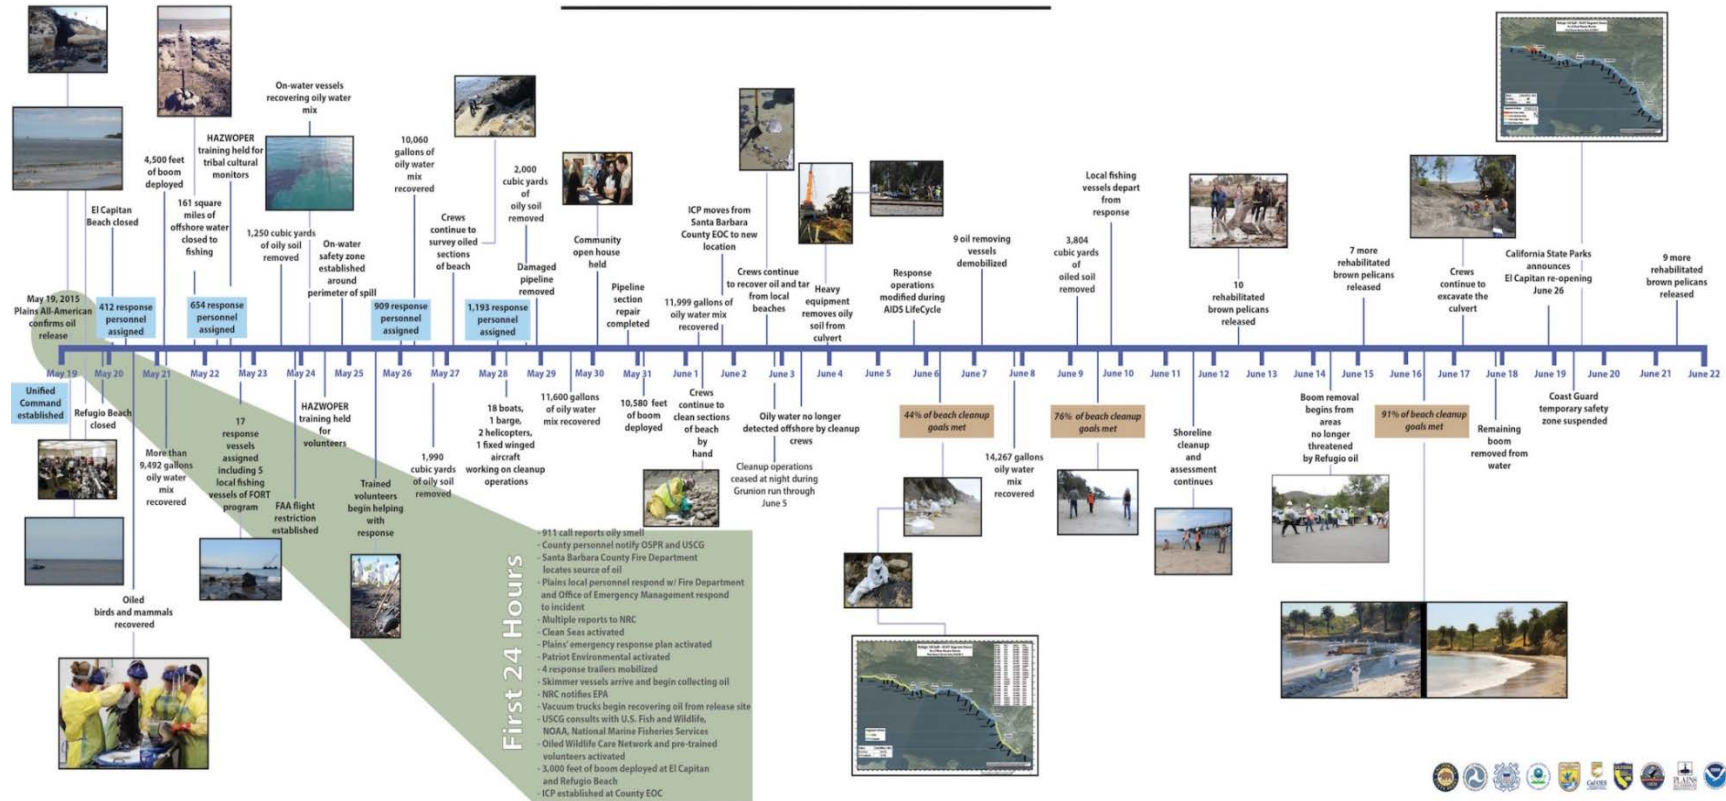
El Capitan Beach closed

4,500 feet of boom deployed

HAZWOPER training held for tribal cultural monitors

161 square miles of offshore water closed to fishing

On-water vessels recovering oily water mix

1,250 cubic yards of oily soil removed

On-water safety zone established around perimeter of spill

10,060 gallons of oily water mix recovered

Crews continue to survey oiled sections of beach

2,000 cubic yards of oily soil removed

Damaged pipeline removed

Community open house held

Pipeline section repair completed

ICP moves from Santa Barbara County EOC to new location

11,999 gallons of oily water mix recovered

Crews continue to recover oil and tar from local beaches

Heavy equipment removes oily soil from culvert

Response operations modified during AIDS LifeCycle

9 oil removing vessels demobilized

3,804 cubic yards of oiled soil removed

Local fishing vessels depart from response

10 rehabilitated brown pelicans released

7 more rehabilitated brown pelicans released

Crews continue to excavate the culvert

California State Parks announces El Capitan re-opening June 26

9 more rehabilitated brown pelicans released

May 19, 2015 Plains All-American confirms oil release

412 response personnel assigned

654 response personnel assigned

909 response personnel assigned

1,193 response personnel assigned

May 19 May 20 May 21 May 22 May 23 May 24 May 25 May 26 May 27 May 28 May 29 May 30 May 31 June 1 June 2 June 3 June 4 June 5 June 6 June 7 June 8 June 9 June 10 June 11 June 12 June 13 June 14 June 15 June 16 June 17 June 18 June 19 June 20 June 21 June 22

Unified Command established

Refugio Beach closed

More than 9,492 gallons oily water mix recovered

17 response vessels assigned including 5 local fishing vessels of FORT program

FAA flight restriction established

HAZWOPER training held for volunteers

Trained volunteers begin helping with response

1,990 cubic yards of oily soil removed

18 boats, 1 barge, 2 helicopters, 1 fixed winged aircraft working on cleanup operations

11,600 gallons of oily water mix recovered

10,580 feet of boom deployed

Crews continue to clean sections of beach by hand

Oily water no longer detected offshore by cleanup crews

Cleanup operations ceased at night during Grunion run through June 5

44% of beach cleanup goals met

14,267 gallons oily water mix recovered

76% of beach cleanup goals met

Shoreline cleanup and assessment continues

Boom removal begins from areas no longer threatened by Refugio oil

91% of beach cleanup goals met

Remaining boom removed from water

Coast Guard temporary safety zone suspended

Oiled birds and mammals recovered

First 24 Hours

- 911 call reports oily smell
- County personnel notify OSPR and USCG
- Santa Barbara County Fire Department locates source of oil
- Plains local personnel respond w/ Fire Department and Office of Emergency Management respond to incident
- Multiple reports to NRC
- Clean Seas activated
- Plains' emergency response plan activated
- Patriot Environmental activated
- 4 response trailers mobilized
- Skimmer vessels arrive and begin collecting oil
- NRC notifies EPA
- Vacuum trucks begin recovering oil from release site
- USCG consults with U.S. Fish and Wildlife, NOAA, National Marine Fisheries Services
- Oiled Wildlife Care Network and pre-trained volunteers activated
- 3,000 feet of boom deployed at El Capitan and Refugio Beach
- ICP established at County EOC